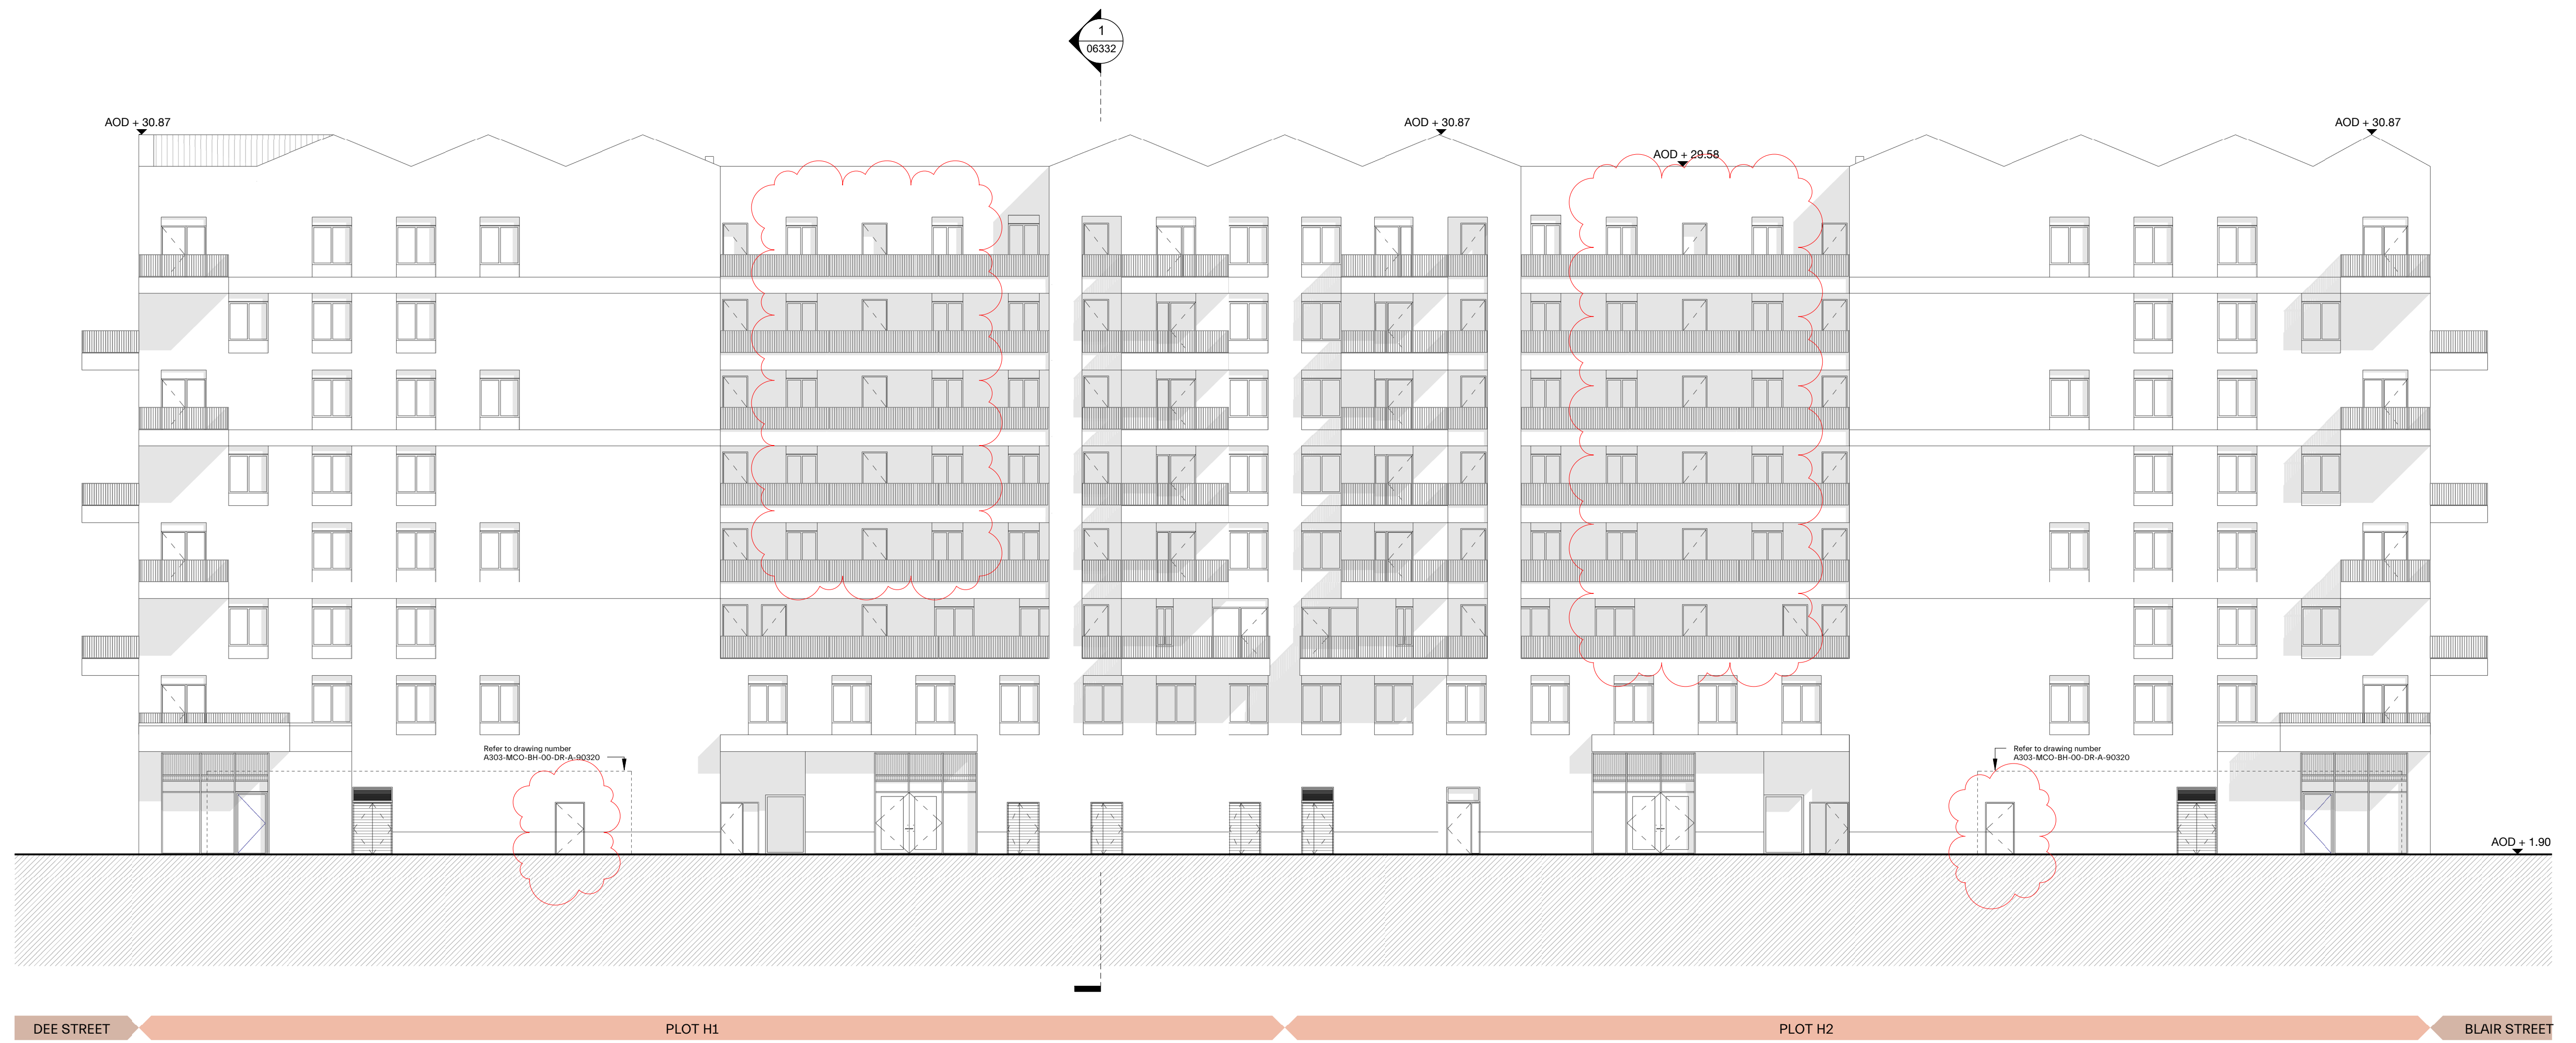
1
06332

AOD + 30.87

AOD + 30.87

AOD + 29.58

AOD + 30.87

Refer to drawing number
A303-MCO-BH-00-DR-A-90320

Refer to drawing number
A303-MCO-BH-00-DR-A-90320

AOD + 1.90

DEE STREET

PLOT H1

PLOT H2

BLAIR STREET